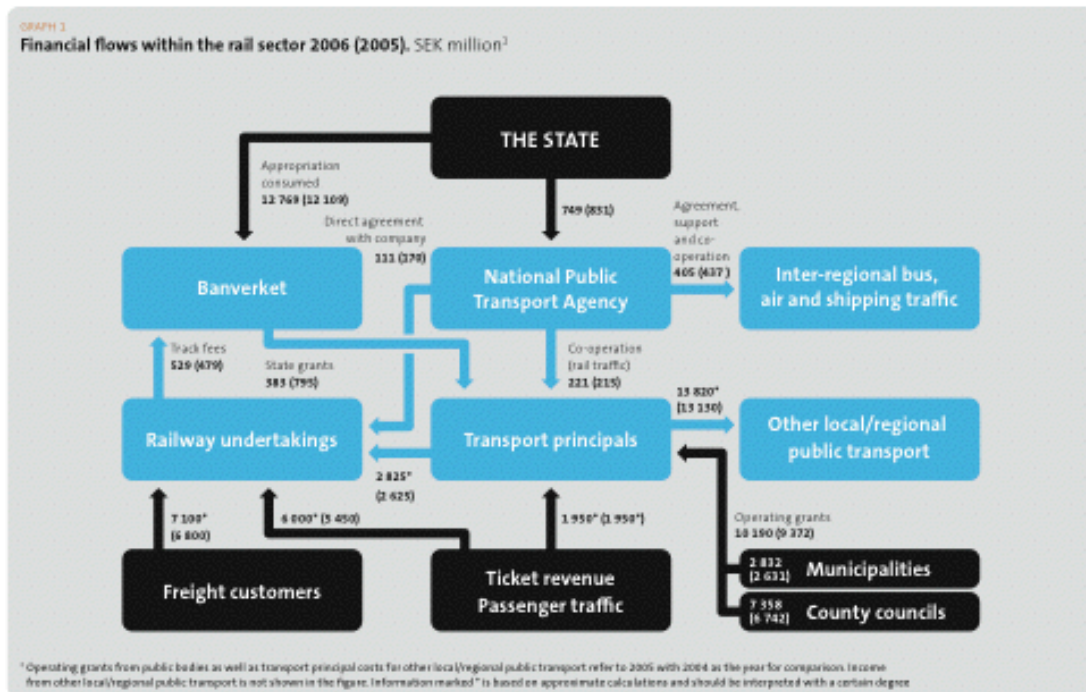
GRAPH 1
Financial flows within the rail sector 2006 (2005). SEK million²

THE STATE

Appropriation consumed
12 769 (12 109)

749 (851)

Direct agreement with company
111 (170)

Agreement, support and co-operation
405 (437)

Banverket

National Public Transport Agency

Inter-regional bus, air and shipping traffic

Track fees
529 (479)

State grants
383 (795)

Co-operation (rail traffic)
221 (215)

13 820*
(13 130)

Railway undertakings

Transport principals

Other local/regional public transport

2 825*
(2 625)

7 100*
(6 800)

6 000* (5 450)

1 950* (1 950*)

Operating grants
10 190 (9 372)

2 832
(2 631)
Municipalities

7 358
(6 742)
County councils

Freight customers

Ticket revenue
Passenger traffic

* Operating grants from public bodies as well as transport principal costs for other local/regional public transport refer to 2005 with 2004 as the year for comparison. Income from other local/regional public transport is not shown in the figure. Information marked * is based on approximate calculations and should be interpreted with a certain degree